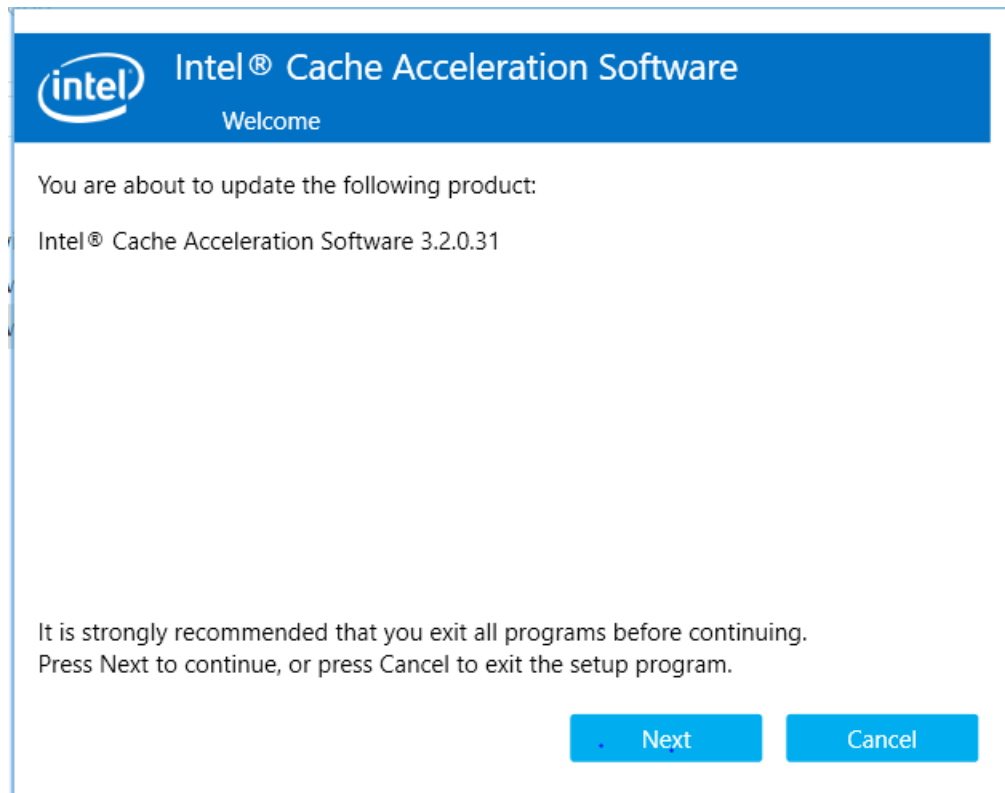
intel

Intel® Cache Acceleration Software

Welcome

You are about to update the following product:

Intel® Cache Acceleration Software 3.2.0.31

It is strongly recommended that you exit all programs before continuing.
Press Next to continue, or press Cancel to exit the setup program.

Next

Cancel